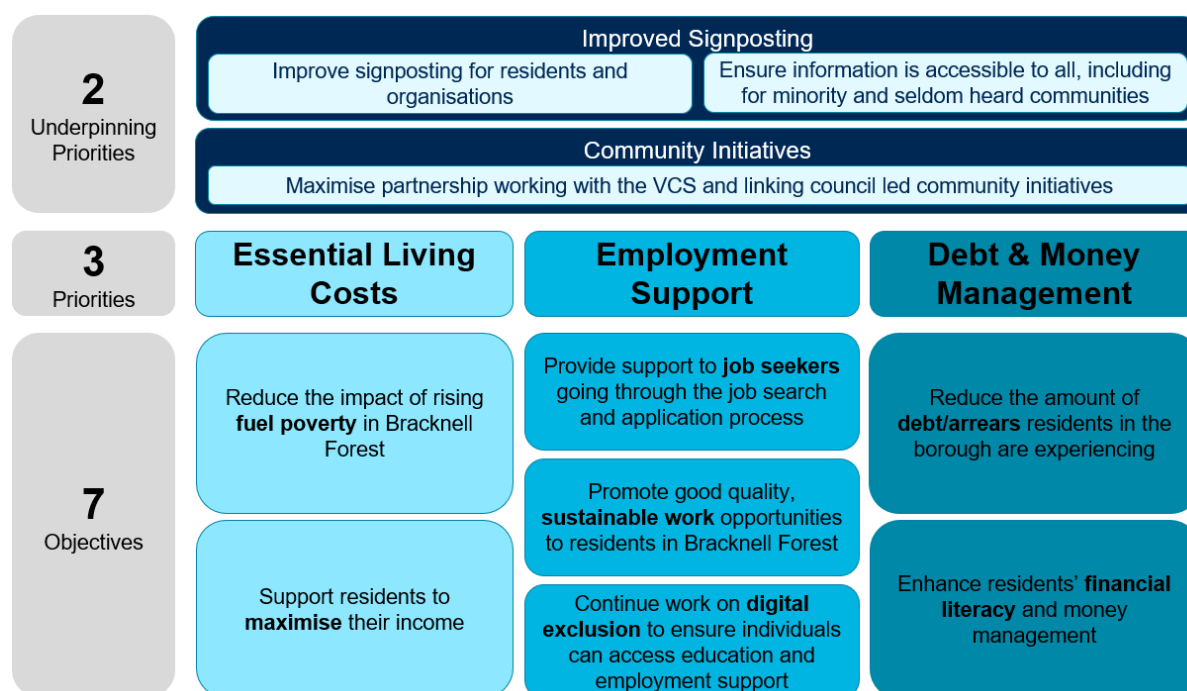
2
Underpinning Priorities

Improved Signposting

Improve signposting for residents and organisations

Ensure information is accessible to all, including for minority and seldom heard communities

Community Initiatives

Maximise partnership working with the VCS and linking council led community initiatives

3
Priorities

Essential Living Costs

Employment Support

Debt & Money Management

7
Objectives

Reduce the impact of rising fuel poverty in Bracknell Forest

Support residents to maximise their income

Provide support to job seekers going through the job search and application process

Promote good quality, sustainable work opportunities to residents in Bracknell Forest

Continue work on digital exclusion to ensure individuals can access education and employment support

Reduce the amount of debt/arrears residents in the borough are experiencing

Enhance residents' financial literacy and money management